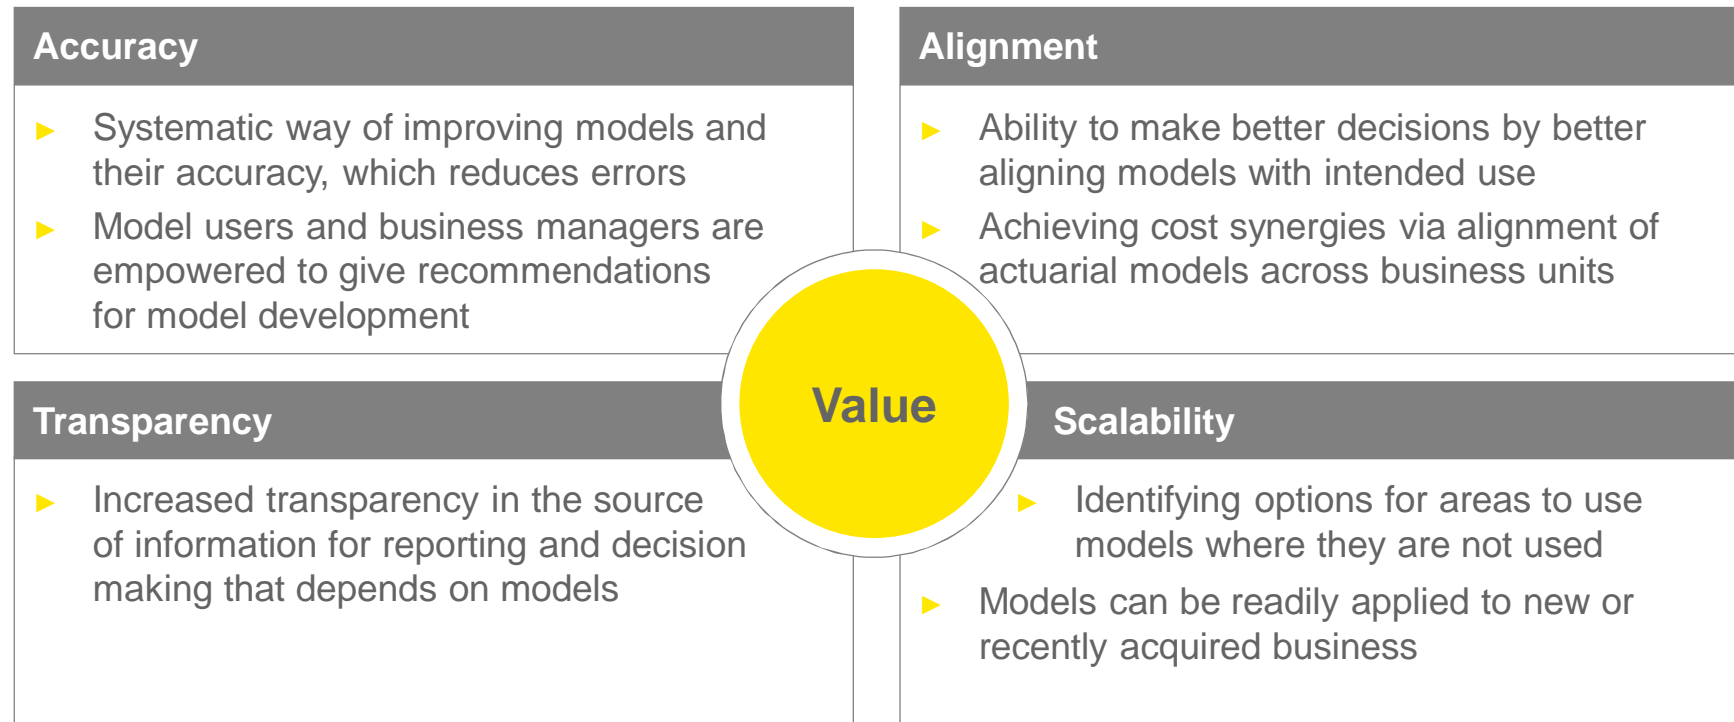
Accuracy

► Systematic way of improving models and their accuracy, which reduces errors

► Model users and business managers are empowered to give recommendations for model development

Alignment

► Ability to make better decisions by better aligning models with intended use

► Achieving cost synergies via alignment of actuarial models across business units

Value

Transparency

► Increased transparency in the source of information for reporting and decision making that depends on models

Scalability

► Identifying options for areas to use models where they are not used

► Models can be readily applied to new or recently acquired business